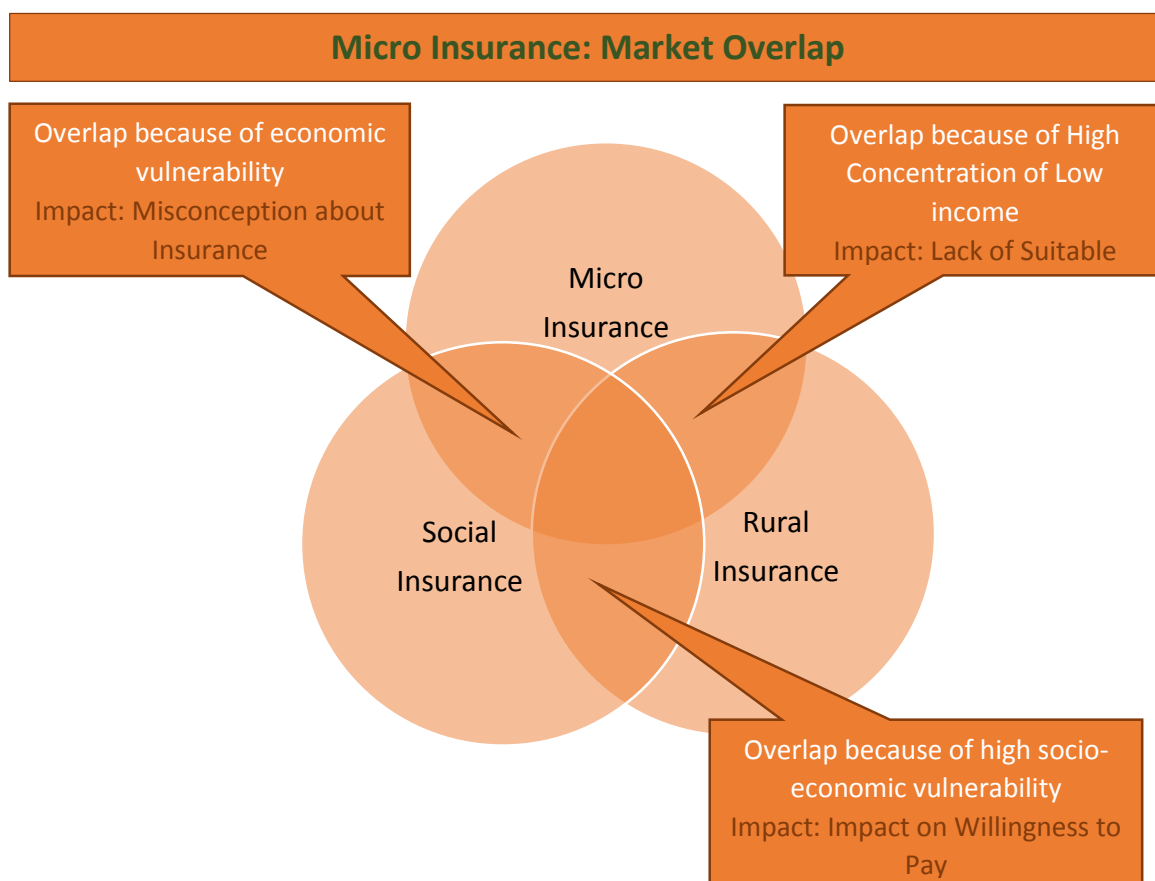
Micro Insurance: Market Overlap

Overlap because of economic vulnerability
Impact: Misconception about Insurance

Overlap because of High Concentration of Low income
Impact: Lack of Suitable

Micro Insurance

Social Insurance

Rural Insurance

Overlap because of high socio-economic vulnerability
Impact: Impact on Willingness to Pay